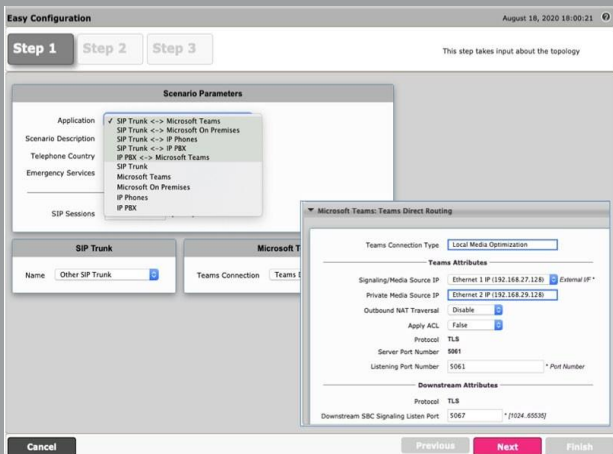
Easy Configuration

August 18, 2020 18:00:21

Step 1 Step 2 Step 3

This step takes input about the topology

Scenario Parameters

Application
Scenario Description
Telephone Country
Emergency Services

✓ SIP Trunk <-> Microsoft Teams
SIP Trunk <-> Microsoft On Premises
SIP Trunk <-> IP Phones
SIP Trunk <-> IP PBX
IP PBX <-> Microsoft Teams
SIP Trunk
Microsoft Teams
Microsoft On Premises
IP Phones
IP PBX

SIP Sessions

SIP Trunk

Name Other SIP Trunk

Microsoft T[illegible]

Teams Connection Teams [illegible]

▼ Microsoft Teams: Teams Direct Routing

Teams Connection Type Local Media Optimization

Teams Attributes

Signaling/Media Source IP Ethernet 1 IP (192.168.27.128) External IP *

Private Media Source IP Ethernet 2 IP (192.168.29.128)

Outbound NAT Traversal Disable

Apply ACL False

Protocol TLS

Server Port Number 5061

Listening Port Number 5061 * Port Number

Downstream Attributes

Protocol TLS

Downstream SBC Signaling Listen Port 5067 * [1024..65535]

Cancel

Previous Next Finish